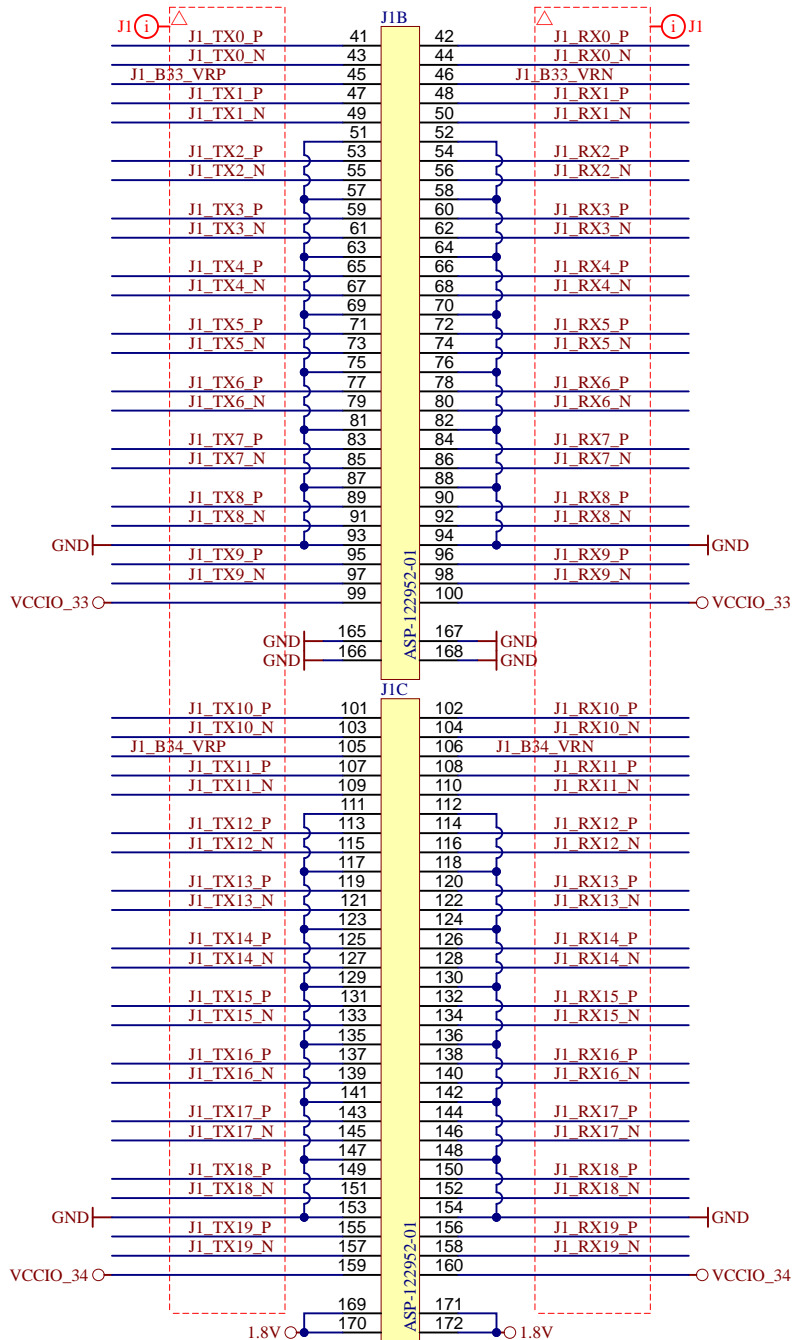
J1 i
J1B
i J1

J1_TX0_P 41 | 42 J1_RX0_P
J1_TX0_N 43 | 44 J1_RX0_N
J1_B33_VRP 45 | 46 J1_B33_VRN
J1_TX1_P 47 | 48 J1_RX1_P
J1_TX1_N 49 | 50 J1_RX1_N
51 | 52
J1_TX2_P 53 | 54 J1_RX2_P
J1_TX2_N 55 | 56 J1_RX2_N
57 | 58
J1_TX3_P 59 | 60 J1_RX3_P
J1_TX3_N 61 | 62 J1_RX3_N
63 | 64
J1_TX4_P 65 | 66 J1_RX4_P
J1_TX4_N 67 | 68 J1_RX4_N
69 | 70
J1_TX5_P 71 | 72 J1_RX5_P
J1_TX5_N 73 | 74 J1_RX5_N
75 | 76
J1_TX6_P 77 | 78 J1_RX6_P
J1_TX6_N 79 | 80 J1_RX6_N
81 | 82
J1_TX7_P 83 | 84 J1_RX7_P
J1_TX7_N 85 | 86 J1_RX7_N
87 | 88
J1_TX8_P 89 | 90 J1_RX8_P
J1_TX8_N 91 | 92 J1_RX8_N
GND 93 | 94 GND
J1_TX9_P 95 | 96 J1_RX9_P
J1_TX9_N 97 | 98 J1_RX9_N
VCCIO_33 99 | 100 VCCIO_33
GND 165 | 167 GND
GND 166 | 168 GND
ASP-122952-01

J1C
J1_TX10_P 101 | 102 J1_RX10_P
J1_TX10_N 103 | 104 J1_RX10_N
J1_B34_VRP 105 | 106 J1_B34_VRN
J1_TX11_P 107 | 108 J1_RX11_P
J1_TX11_N 109 | 110 J1_RX11_N
111 | 112
J1_TX12_P 113 | 114 J1_RX12_P
J1_TX12_N 115 | 116 J1_RX12_N
117 | 118
J1_TX13_P 119 | 120 J1_RX13_P
J1_TX13_N 121 | 122 J1_RX13_N
123 | 124
J1_TX14_P 125 | 126 J1_RX14_P
J1_TX14_N 127 | 128 J1_RX14_N
129 | 130
J1_TX15_P 131 | 132 J1_RX15_P
J1_TX15_N 133 | 134 J1_RX15_N
135 | 136
J1_TX16_P 137 | 138 J1_RX16_P
J1_TX16_N 139 | 140 J1_RX16_N
141 | 142
J1_TX17_P 143 | 144 J1_RX17_P
J1_TX17_N 145 | 146 J1_RX17_N
147 | 148
J1_TX18_P 149 | 150 J1_RX18_P
J1_TX18_N 151 | 152 J1_RX18_N
GND 153 | 154 GND
J1_TX19_P 155 | 156 J1_RX19_P
J1_TX19_N 157 | 158 J1_RX19_N
VCCIO_34 159 | 160 VCCIO_34
169 | 171
1.8V 170 | 172 1.8V
ASP-122952-01